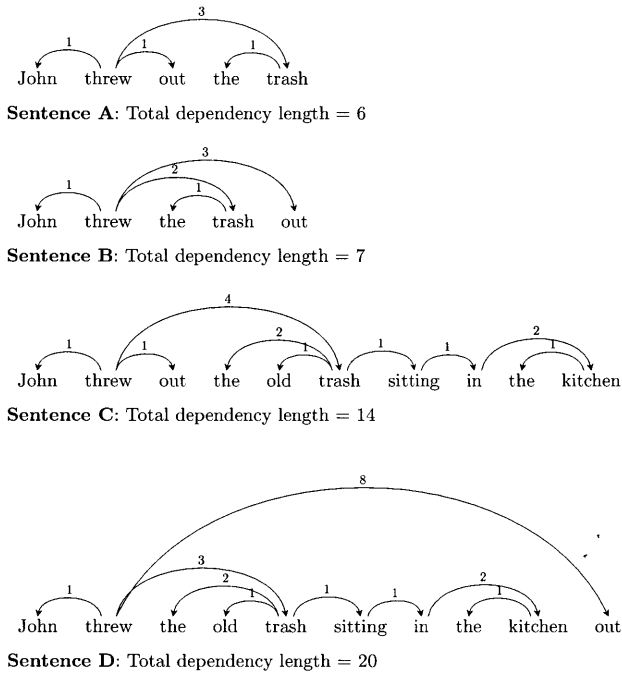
3
1 1 1
John threw out the trash

**Sentence A**: Total dependency length = 6

3
2
1 1
John threw the trash out

**Sentence B**: Total dependency length = 7

4
2 2
1 1 1 1 1 1
John threw out the old trash sitting in the kitchen

**Sentence C**: Total dependency length = 14

8
3
2 2
1 1 1 1 1
John threw the old trash sitting in the kitchen out

**Sentence D**: Total dependency length = 20